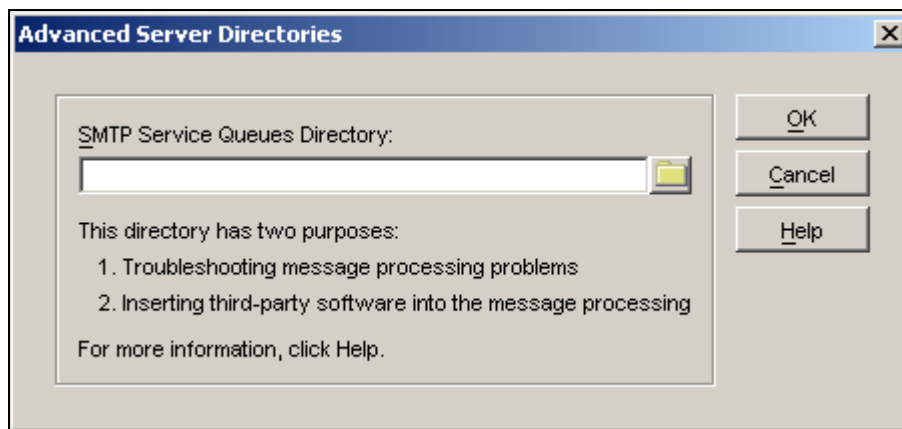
Advanced Server Directories

SMTP Service Queues Directory:

This directory has two purposes:

1. Troubleshooting message processing problems

2. Inserting third-party software into the message processing

For more information, click Help.

OK

Cancel

Help